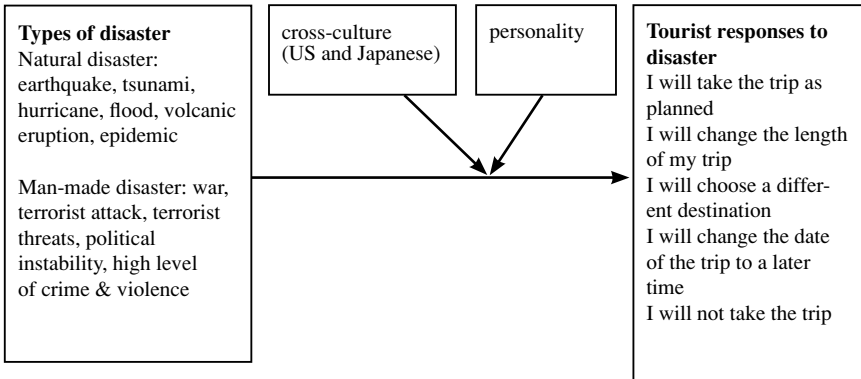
**Types of disaster**
Natural disaster: earthquake, tsunami, hurricane, flood, volcanic eruption, epidemic

Man-made disaster: war, terrorist attack, terrorist threats, political instability, high level of crime & violence

cross-culture (US and Japanese)

personality

**Tourist responses to disaster**
I will take the trip as planned
I will change the length of my trip
I will choose a different destination
I will change the date of the trip to a later time
I will not take the trip